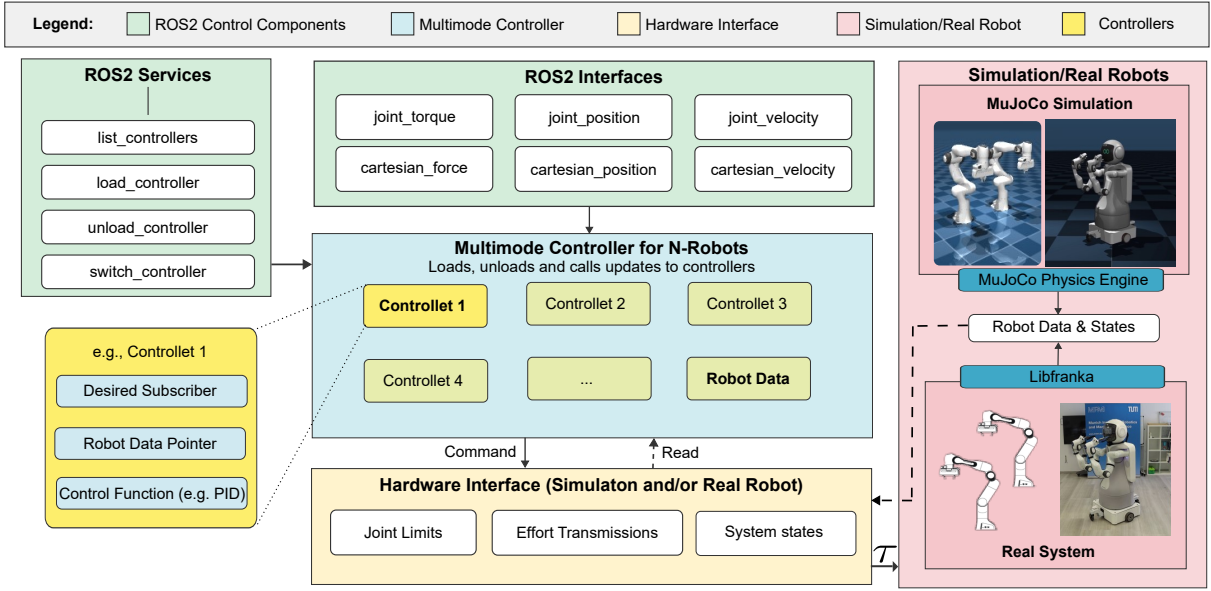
Legend: ROS2 Control Components Multimode Controller Hardware Interface Simulation/Real Robot Controllers

ROS2 Services
list_controllers
load_controller
unload_controller
switch_controller

ROS2 Interfaces
joint_torque
joint_position
joint_velocity
cartesian_force
cartesian_position
cartesian_velocity

Multimode Controller for N-Robots
Loads, unloads and calls updates to controllers
Controllet 1
Controllet 2
Controllet 3
Controllet 4
...
Robot Data

e.g., Controllet 1
Desired Subscriber
Robot Data Pointer
Control Function (e.g. PID)

Command
Read

Hardware Interface (Simulaton and/or Real Robot)
Joint Limits
Effort Transmissions
System states

$\tau$

Simulation/Real Robots
MuJoCo Simulation
MuJoCo Physics Engine
Robot Data & States
Libfranka
TUM
Real System